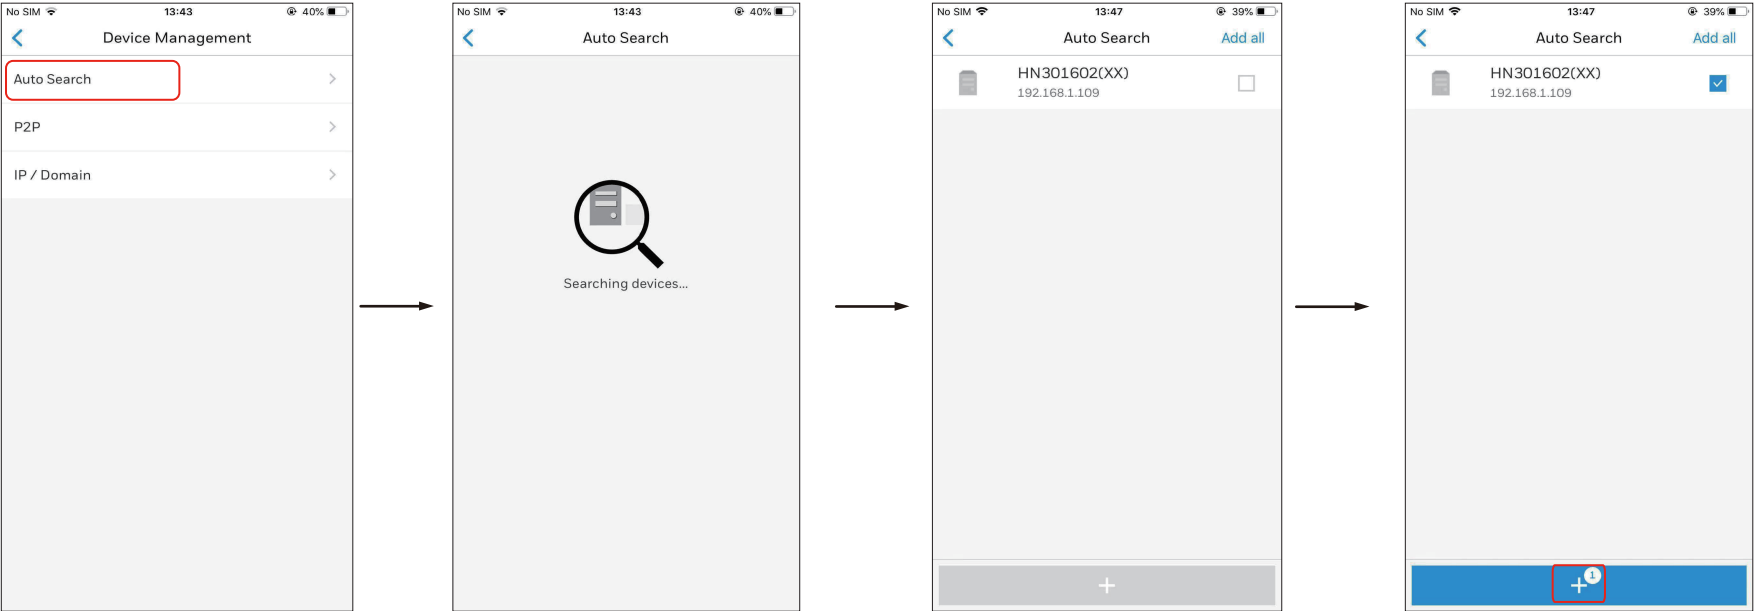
No SIM 13:43 40%

Device Management

Auto Search

P2P

IP / Domain

No SIM 13:43 40%

Auto Search

Searching devices...

No SIM 13:47 39%

Auto Search Add all

HN301602(XX)
192.168.1.109

+

No SIM 13:47 39%

Auto Search Add all

HN301602(XX)
192.168.1.109

+ 1